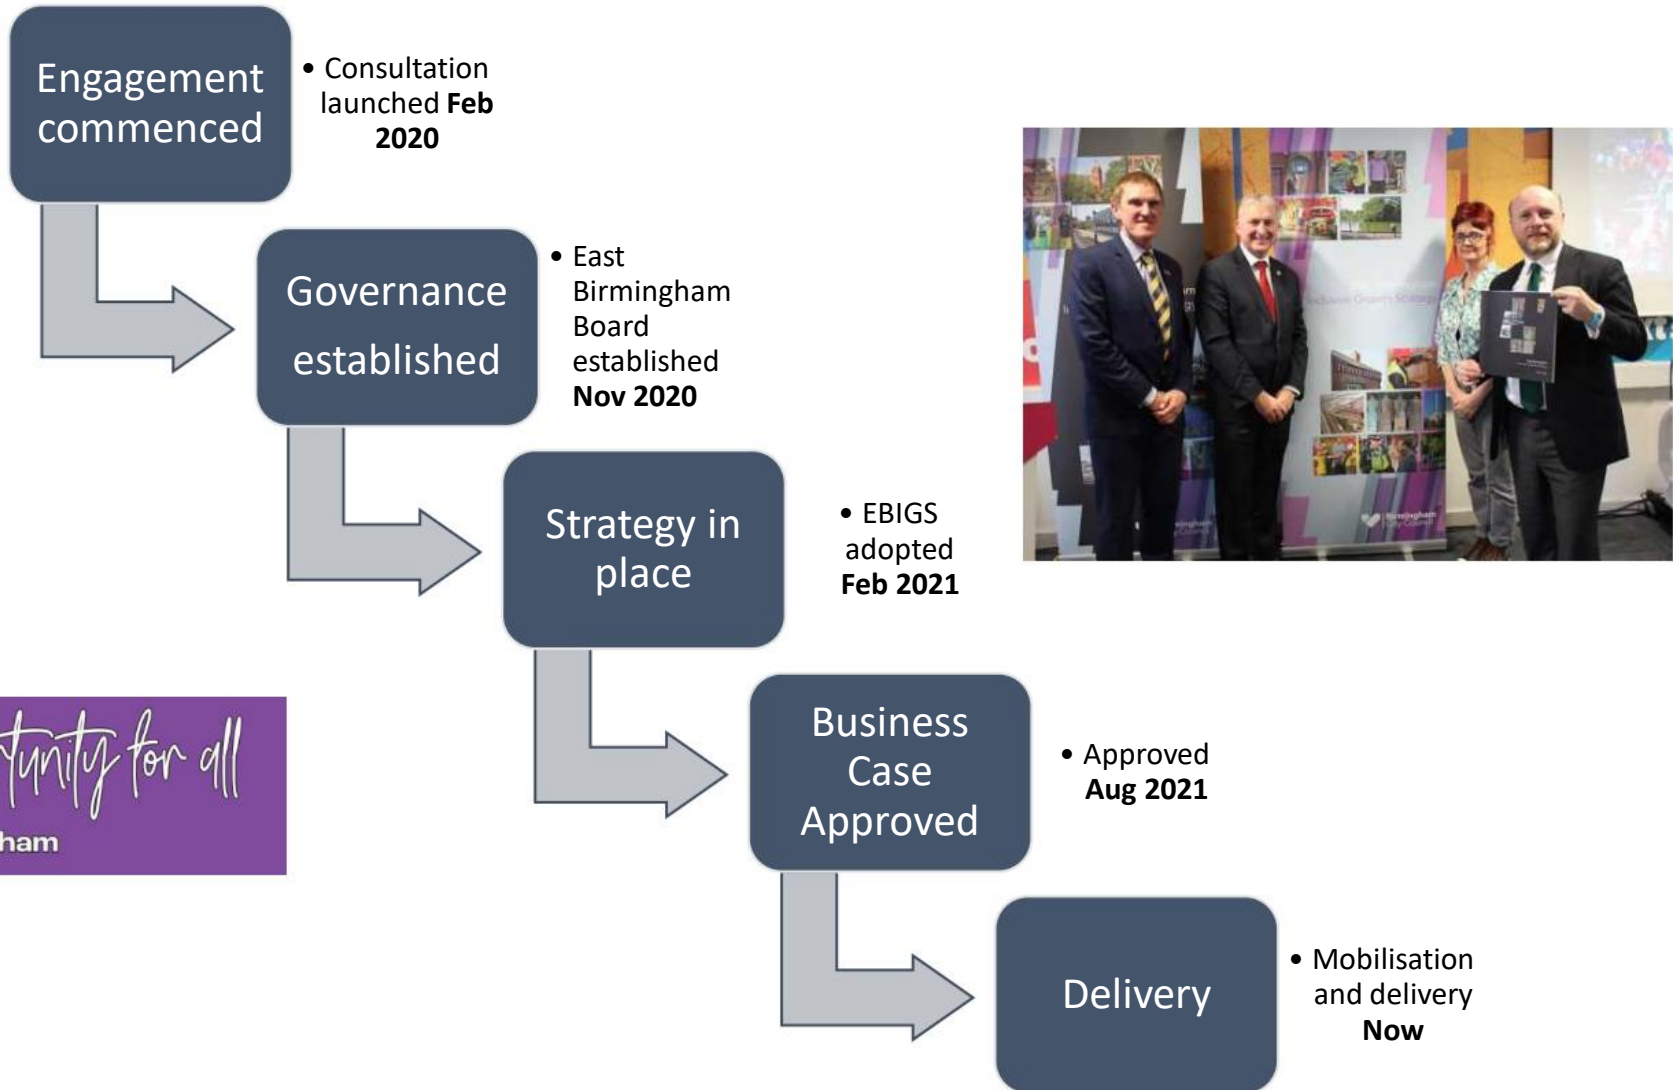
Engagement commenced

• Consultation launched **Feb 2020**

Governance established

• East Birmingham Board established **Nov 2020**

Strategy in place

• EBIGS adopted **Feb 2021**

Business Case Approved

• Approved **Aug 2021**

Delivery

• Mobilisation and delivery **Now**

tunity for all
ham